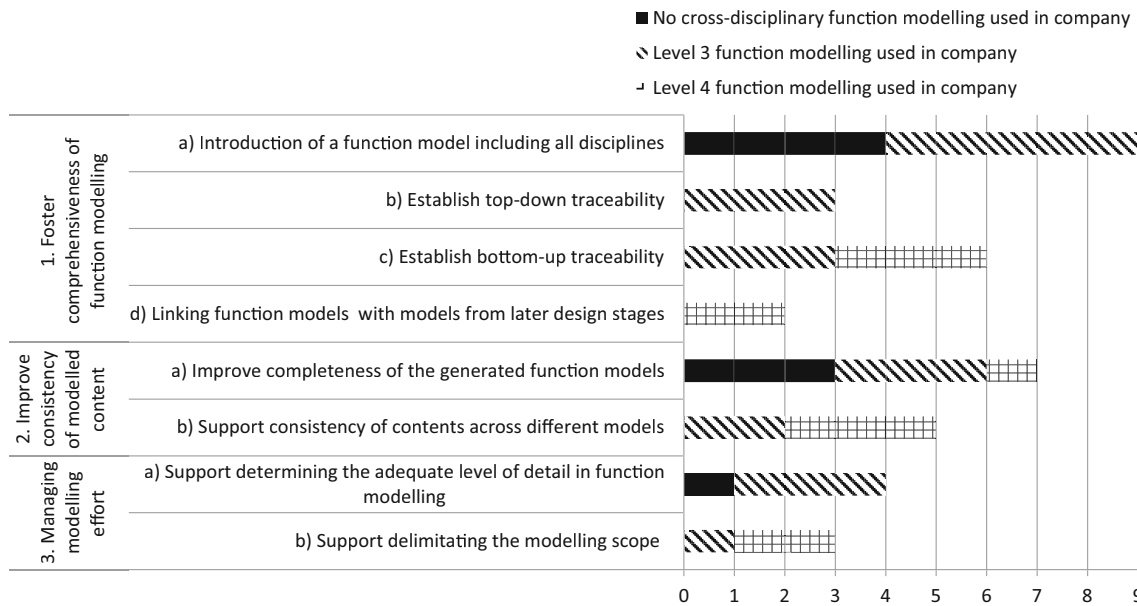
No cross-disciplinary function modelling used in company
Level 3 function modelling used in company
Level 4 function modelling used in company

1. Foster comprehensiveness of function modelling
a) Introduction of a function model including all disciplines
b) Establish top-down traceability
c) Establish bottom-up traceability
d) Linking function models with models from later design stages

2. Improve consistency of modelled content
a) Improve completeness of the generated function models
b) Support consistency of contents across different models

3. Managing modelling effort
a) Support determining the adequate level of detail in function modelling
b) Support delimitating the modelling scope

0 1 2 3 4 5 6 7 8 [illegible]